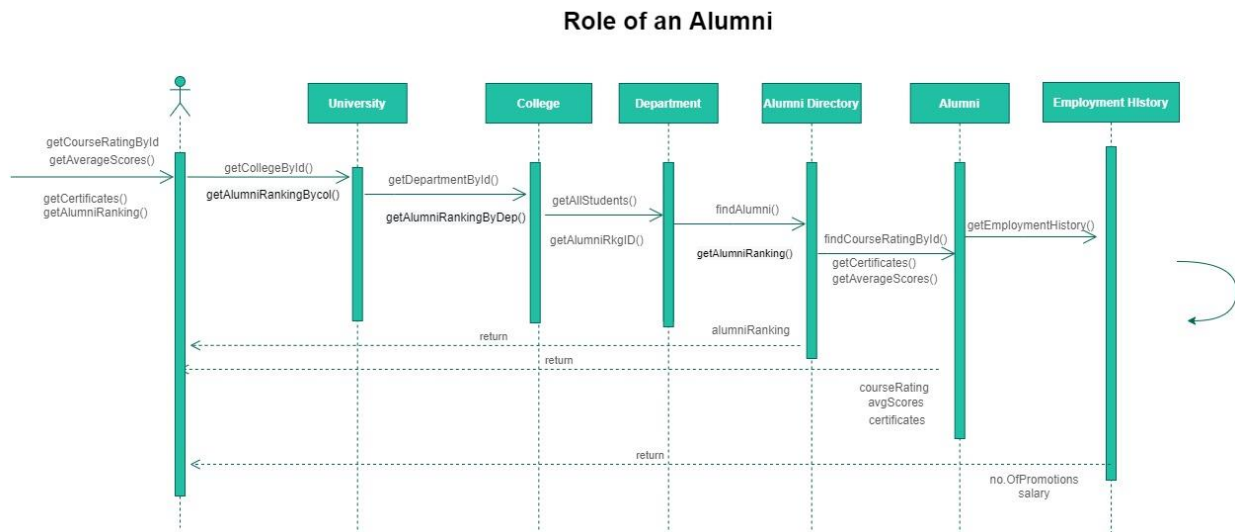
Role of an Alumni

University

College

Department

Alumni Directory

Alumni

Employment HIstory

getCourseRatingById
getAverageScores()

getCertificates()
getAlumniRanking()

getCollegeById()

getAlumniRankingBycol()

getDepartmentById()

getAlumniRankingByDep()

getAllStudents()

getAlumniRkgID()

findAlumni()

getAlumniRanking()

findCourseRatingById()

getCertificates()
getAverageScores()

getEmploymentHistory()

return

alumniRanking

return

courseRating
avgScores
certificates

return

no.OfPromotions
salary